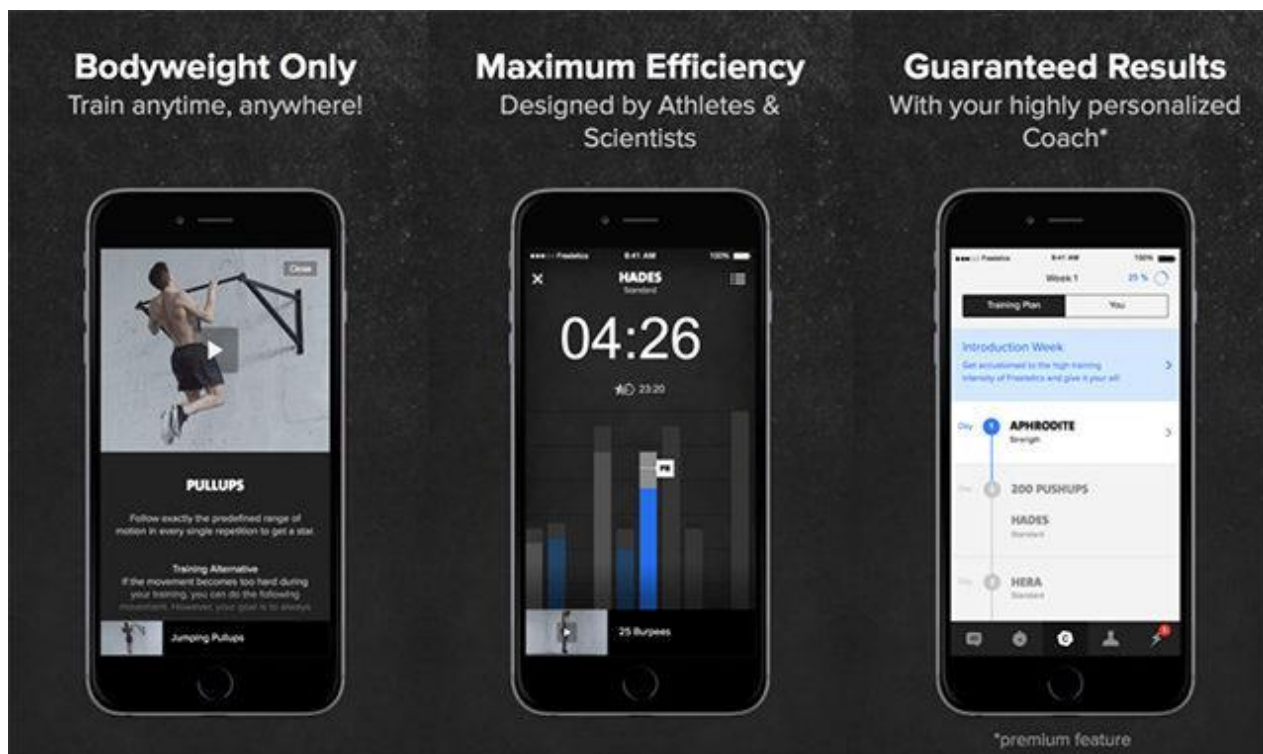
Bodyweight Only
Train anytime, anywhere!

Close

PULLUPS

Follow exactly the predefined range of motion in every single repetition to get a star.

Training Alternative
If the movement becomes too hard during your training, you can do the following movement. However, your goal is to always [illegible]

Jumping Pullups

Maximum Efficiency
Designed by Athletes & Scientists

Freeletics 9:41 AM 100%

HADES
Standard

04:26

23:20

PB

25 Burpees

Guaranteed Results
With your highly personalized Coach*

Freeletics 9:41 AM 100%

Week 1 25 %

Training Plan You

Introduction Week
Get accustomed to the high training intensity of Freeletics and give it your all!

Day 1 APHRODITE
Strength

Day 200 PUSHUPS

HADES
Standard

Day HERA
Standard

*premium feature